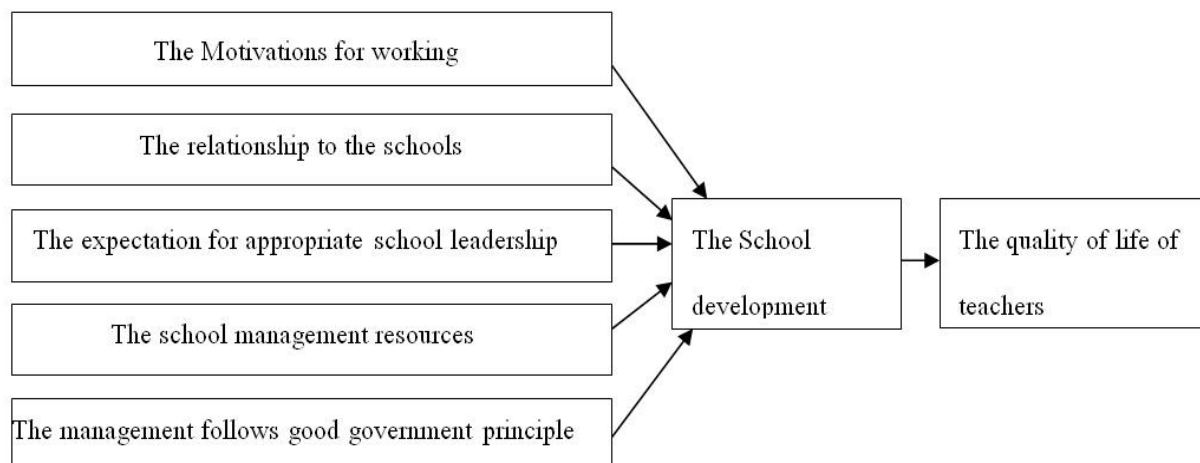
The Motivations for working

The relationship to the schools

The expectation for appropriate school leadership

The school management resources

The management follows good government principle

The School development

The quality of life of teachers